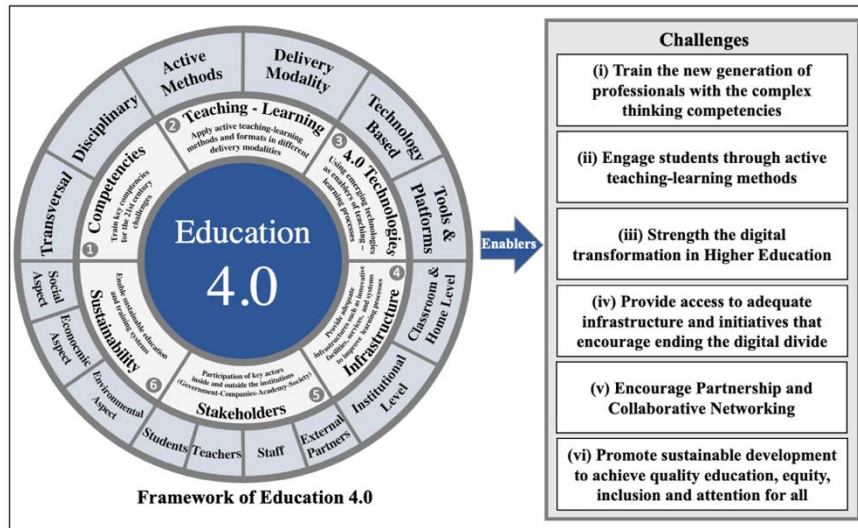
Education 4.0

1 Competencies
Train key competencies for a 21st century challenges

2 Teaching - Learning
Apply active teaching-learning methods and formats in different delivery modalities

3 4.0 Technologies
Using emerging technologies as enablers of teaching – learning processes

4 Infrastructure
Provide adequate infrastructure such as innovative facilities, services and systems to improve learning processes

5 Stakeholders
Participation of key actors inside and outside the institutions (Government-Companies-Academy-Society)

6 Sustainability
Enable sustainable education and training systems

Transversal
Disciplinary
Active Methods
Delivery Modality
Technology Based
Tools & Platforms
Classroom & Home Level
Institutional Level
External Partners
Staff
Teachers
Students
Environmental Aspect
Economic Aspect
Social Aspect

Framework of Education 4.0

Enablers

Challenges

(i) Train the new generation of professionals with the complex thinking competencies

(ii) Engage students through active teaching-learning methods

(iii) Strength the digital transformation in Higher Education

(iv) Provide access to adequate infrastructure and initiatives that encourage ending the digital divide

(v) Encourage Partnership and Collaborative Networking

(vi) Promote sustainable development to achieve quality education, equity, inclusion and attention for all